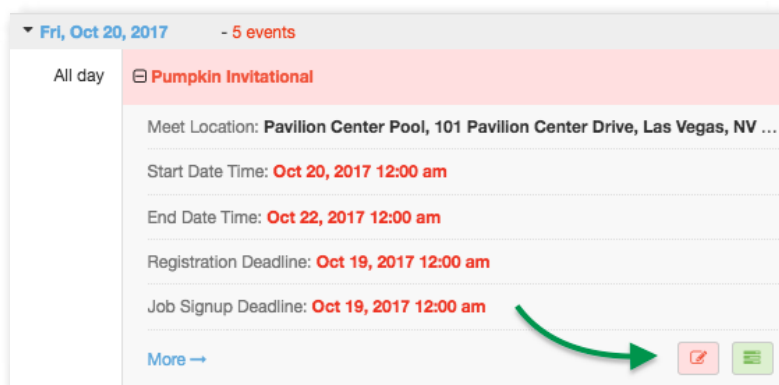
Fri, Oct 20, 2017 - 5 events

All day

⊟ Pumpkin Invitational

Meet Location: Pavilion Center Pool, 101 Pavilion Center Drive, Las Vegas, NV ...

Start Date Time: Oct 20, 2017 12:00 am

End Date Time: Oct 22, 2017 12:00 am

Registration Deadline: Oct 19, 2017 12:00 am

Job Signup Deadline: Oct 19, 2017 12:00 am

More →